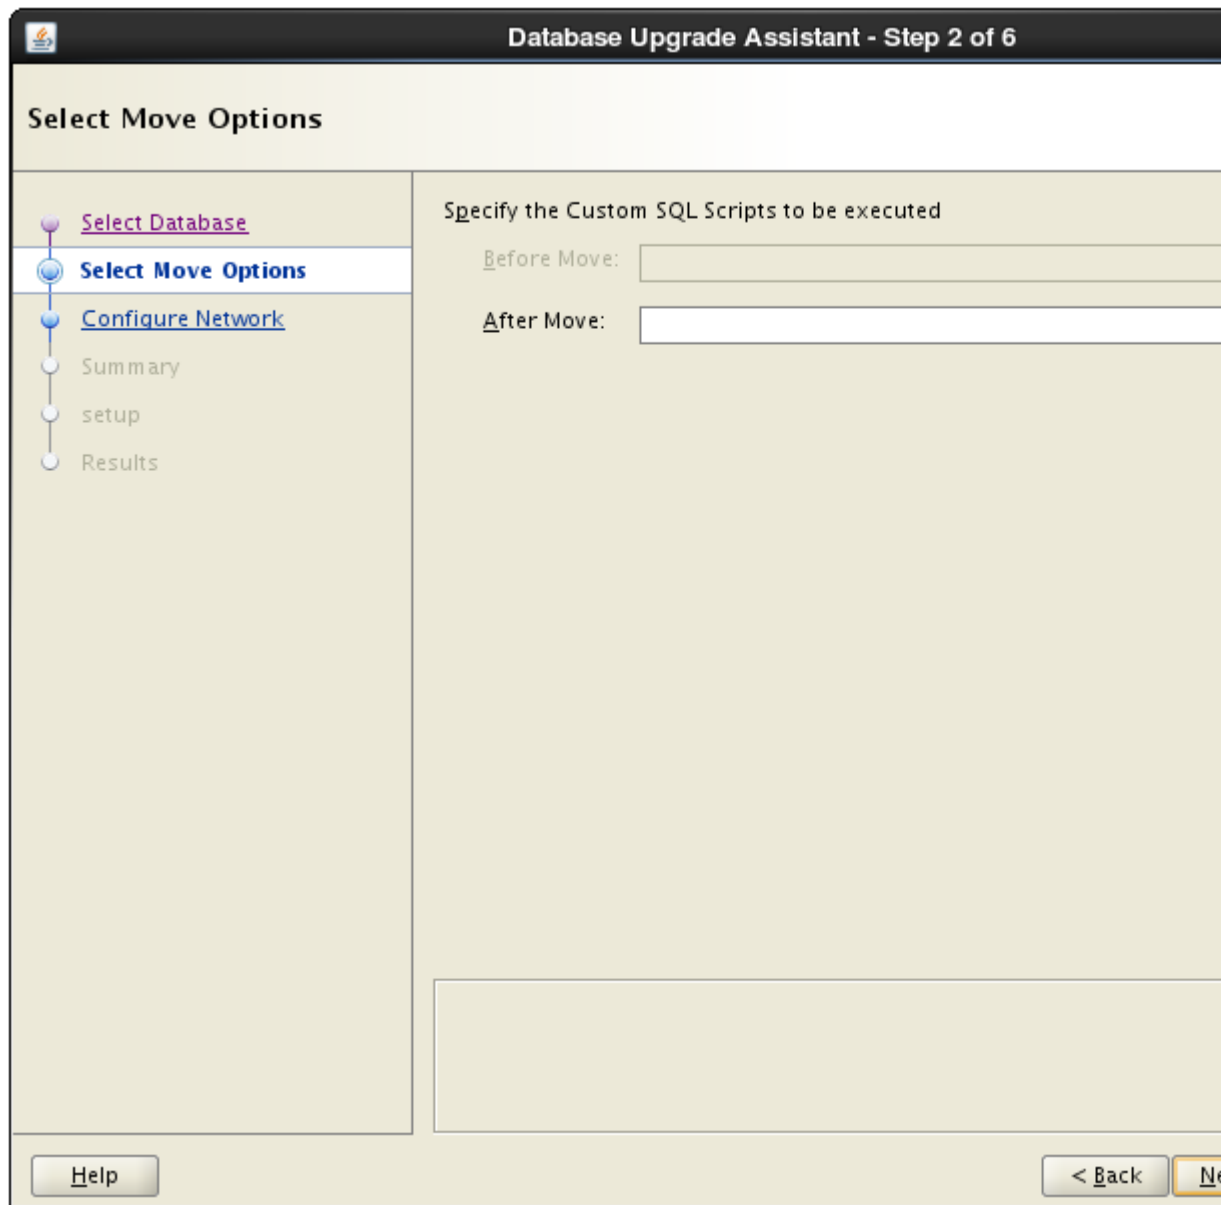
Database Upgrade Assistant - Step 2 of 6

Select Move Options

Select Database
Select Move Options
Configure Network
Summary
setup
Results

Specify the Custom SQL Scripts to be executed

Before Move:

After Move:

Help

< Back

Ne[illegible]